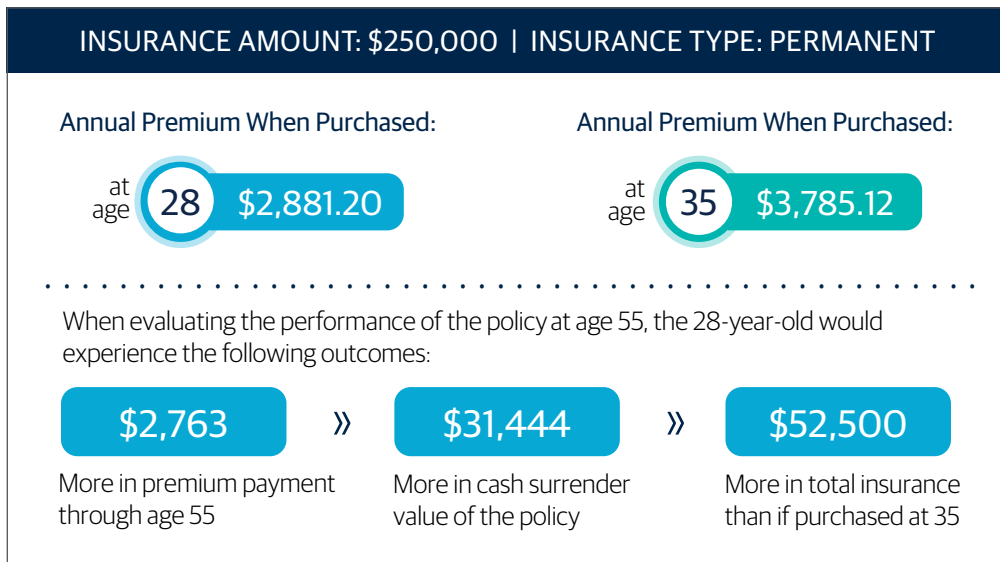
INSURANCE AMOUNT: \$250,000 | INSURANCE TYPE: PERMANENT

Annual Premium When Purchased:

at age 28 \$2,881.20

Annual Premium When Purchased:

at age 35 \$3,785.12

When evaluating the performance of the policy at age 55, the 28-year-old would experience the following outcomes:

\$2,763 » \$31,444 » \$52,500

More in premium payment through age 55

More in cash surrender value of the policy

More in total insurance than if purchased at 35